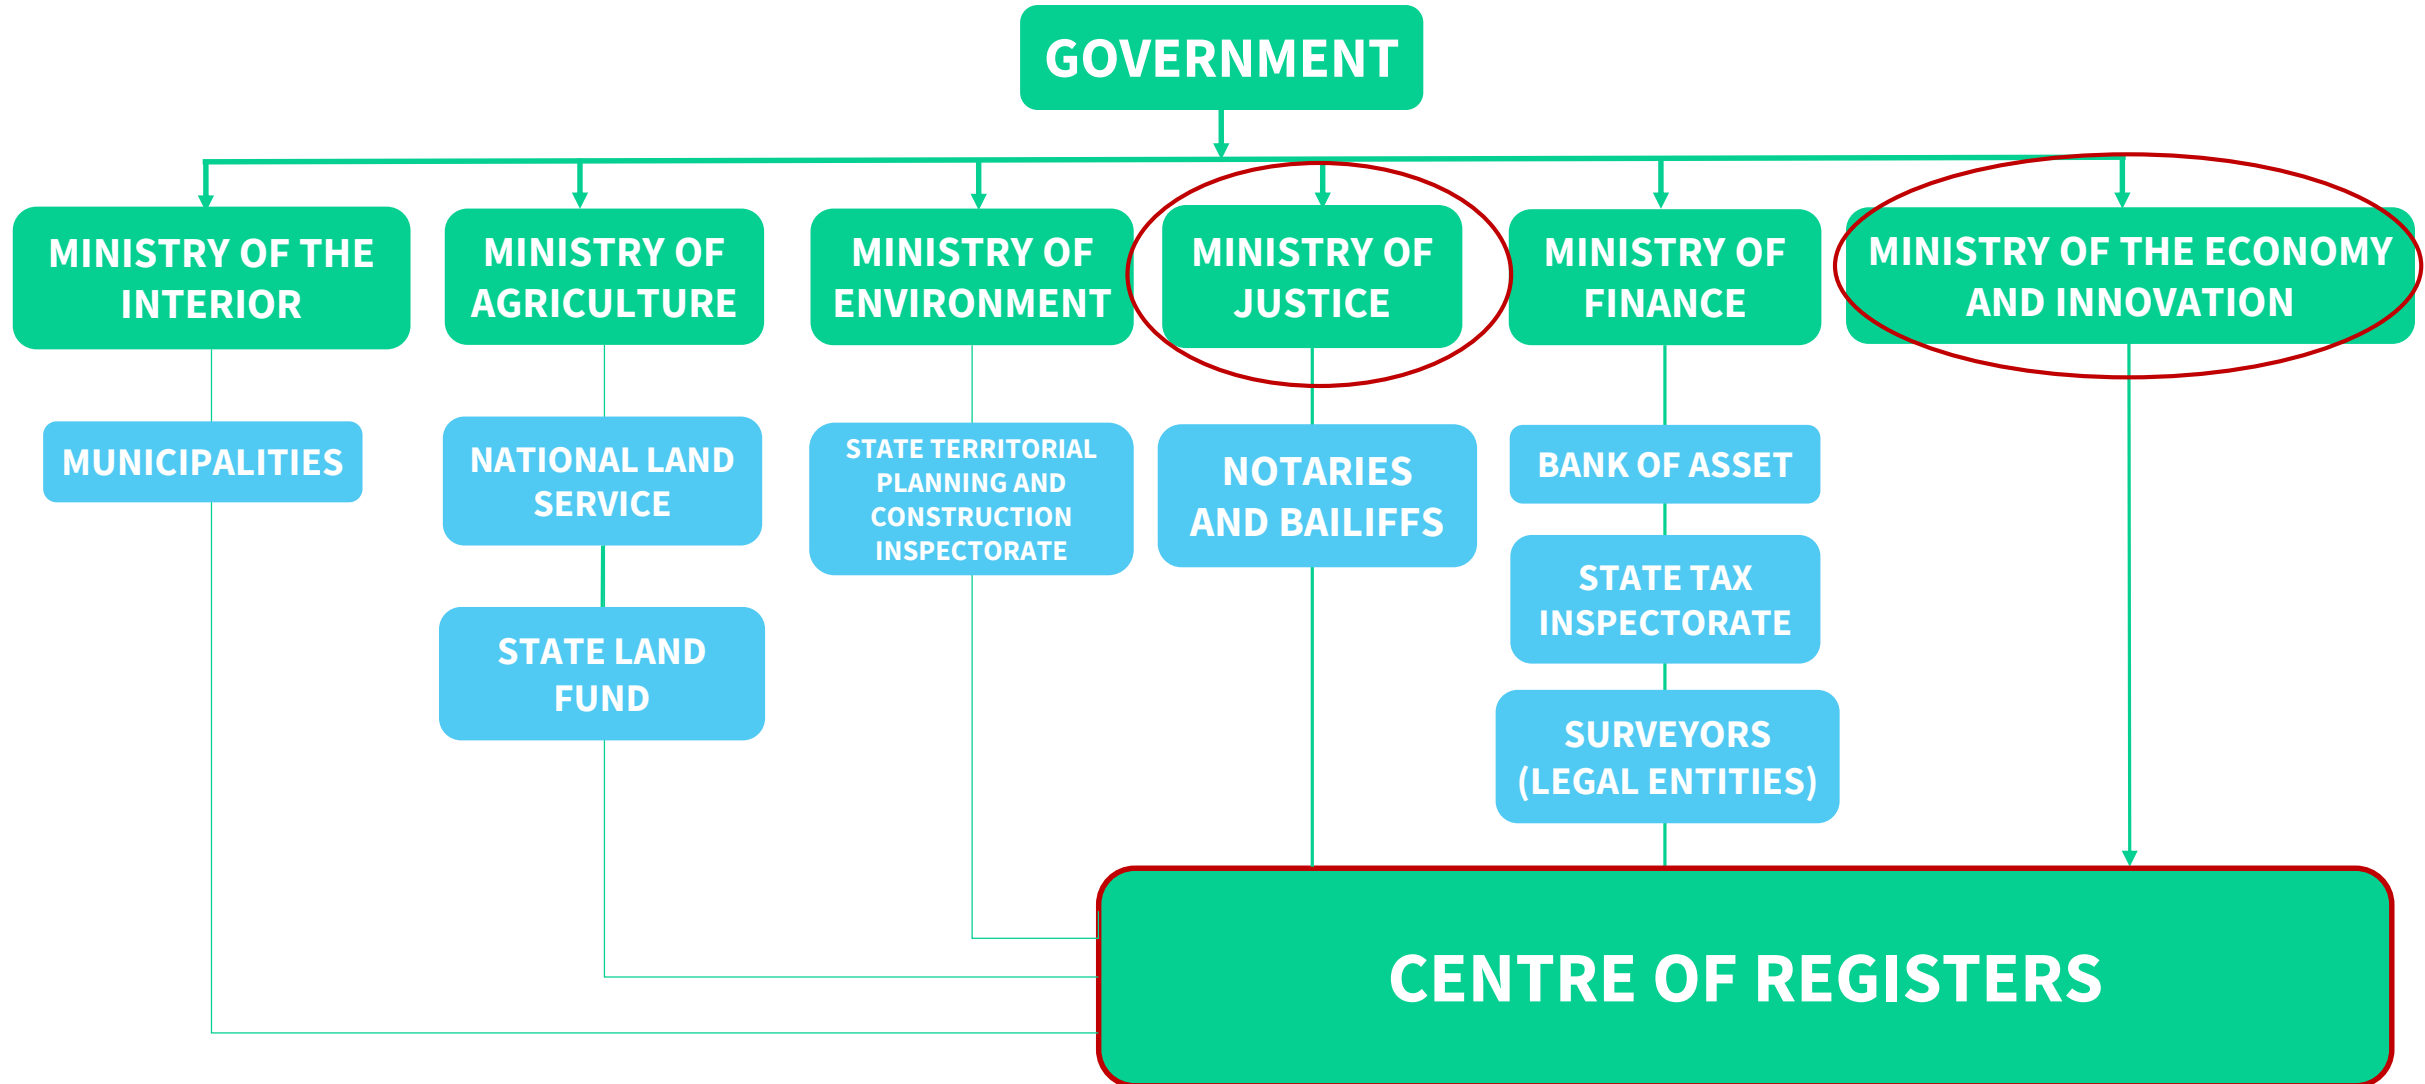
GOVERNMENT

MINISTRY OF THE INTERIOR

MINISTRY OF AGRICULTURE

MINISTRY OF ENVIRONMENT

MINISTRY OF JUSTICE

MINISTRY OF FINANCE

MINISTRY OF THE ECONOMY AND INNOVATION

MUNICIPALITIES

NATIONAL LAND SERVICE

STATE LAND FUND

STATE TERRITORIAL PLANNING AND CONSTRUCTION INSPECTORATE

NOTARIES AND BAILIFFS

BANK OF ASSET

STATE TAX INSPECTORATE

SURVEYORS (LEGAL ENTITIES)

CENTRE OF REGISTERS